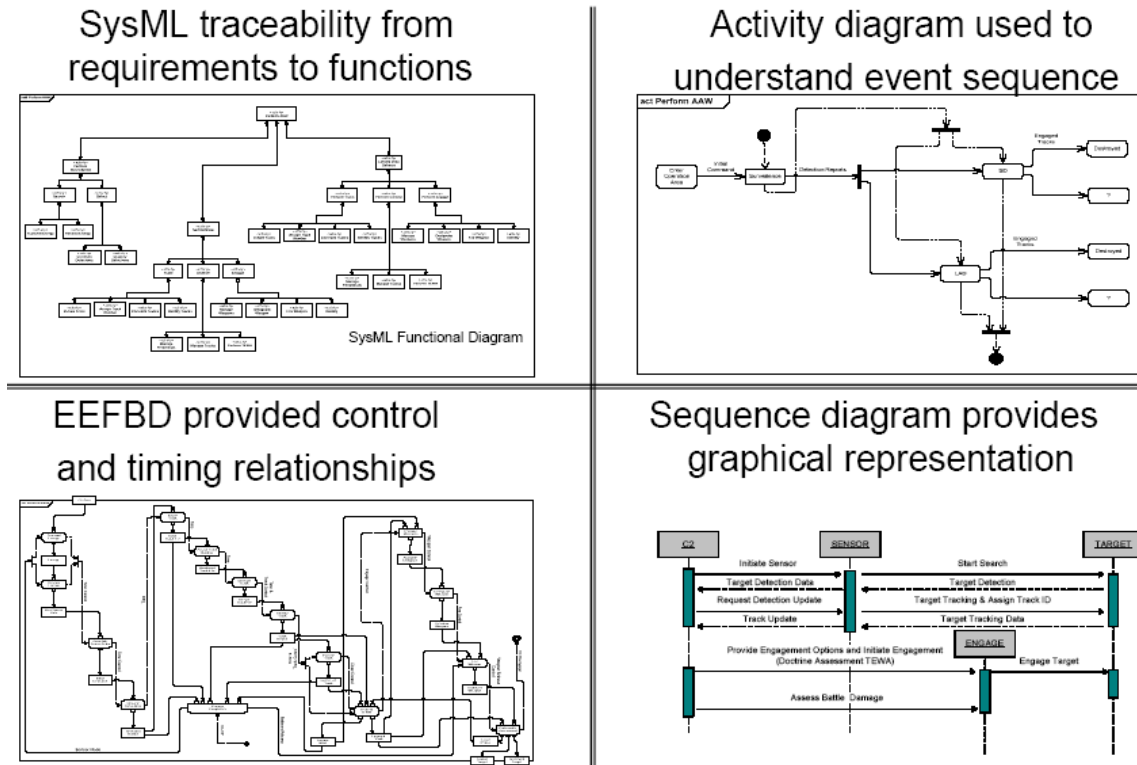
SysML traceability from requirements to functions

SysML Functional Diagram

Activity diagram used to understand event sequence

act Perform AAW

Order Operational Area

Initial Command

Surveillance

Detection Reports

SID

Engaged Tracks

Destroyed

?

LAW

Engaged Tracks

Destroyed

?

EEFBD provided control and timing relationships

Sequence diagram provides graphical representation

C2

SENSOR

TARGET

Initiate Sensor

Start Search

Target Detection Data

Target Detection

Request Detection Update

Target Tracking & Assign Track ID

Track Update

Target Tracking Data

ENGAGE

Provide Engagement Options and Initiate Engagement (Doctrine Assessment TEWA)

Engage Target

Assess Battle Damage